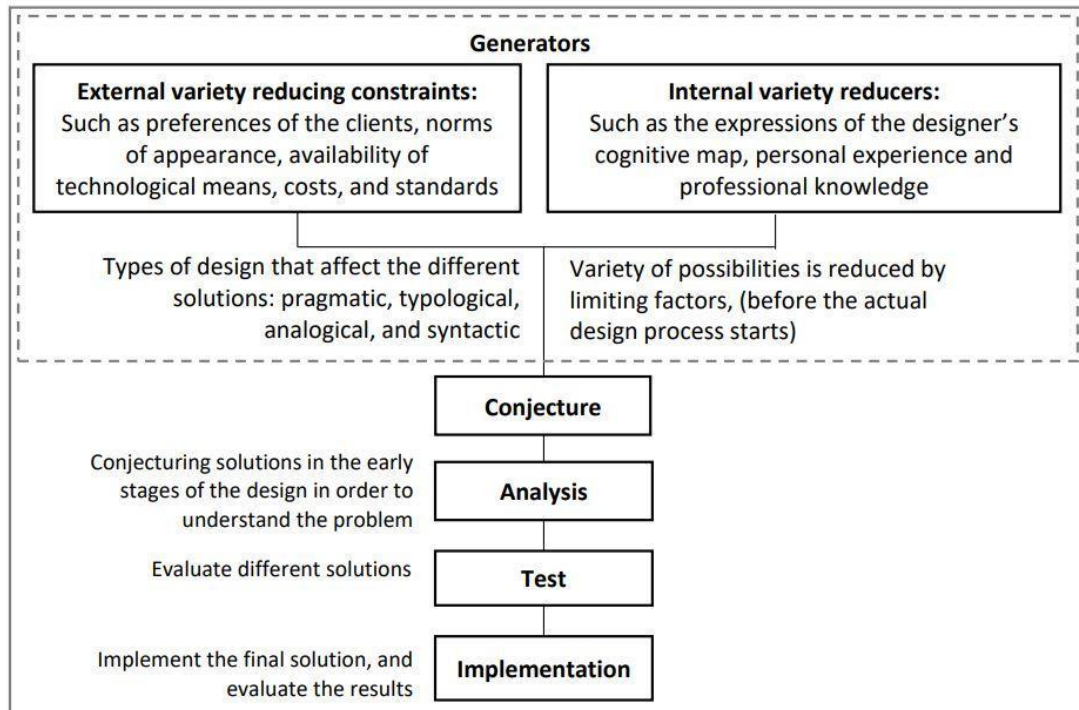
Generators

External variety reducing constraints:
Such as preferences of the clients, norms of appearance, availability of technological means, costs, and standards

Internal variety reducers:
Such as the expressions of the designer's cognitive map, personal experience and professional knowledge

Types of design that affect the different solutions: pragmatic, typological, analogical, and syntactic

Variety of possibilities is reduced by limiting factors, (before the actual design process starts)

Conjecture

Conjecturing solutions in the early stages of the design in order to understand the problem

Analysis

Evaluate different solutions

Test

Implement the final solution, and evaluate the results

Implementation